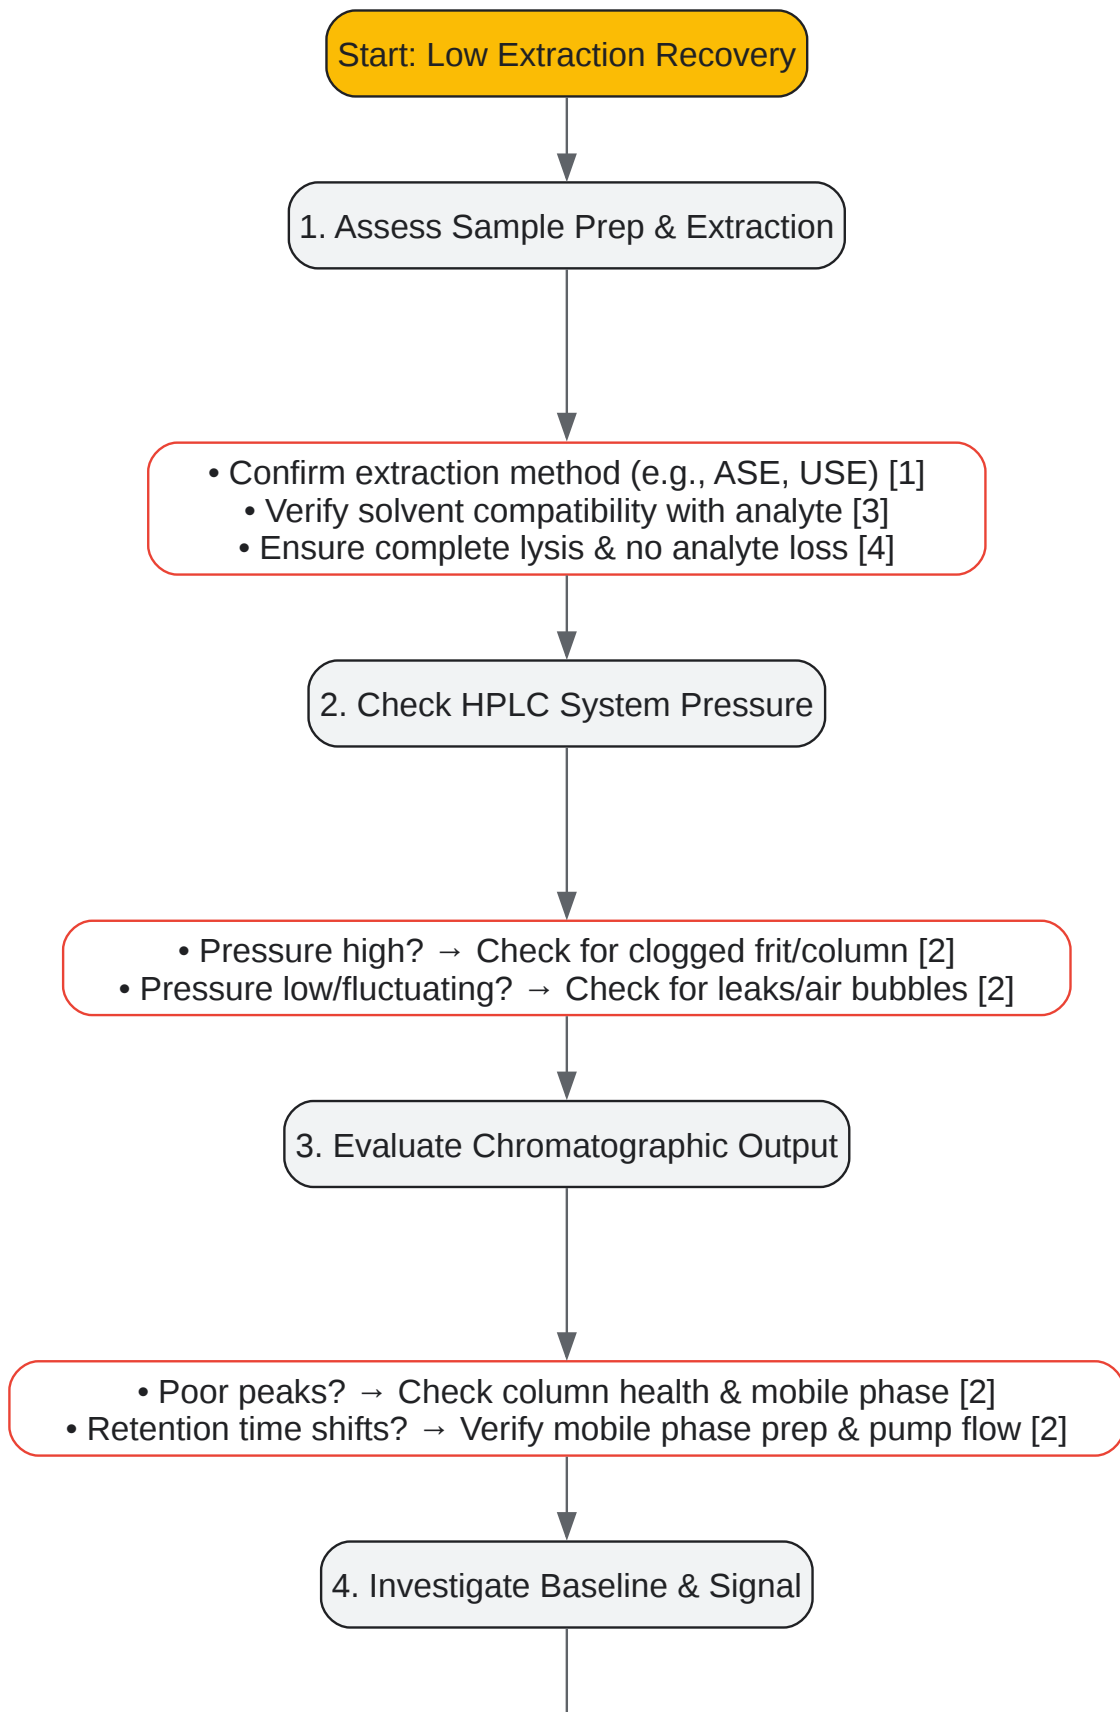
Start: Low Extraction Recovery

1. Assess Sample Prep & Extraction

• Confirm extraction method (e.g., ASE, USE) [1]
• Verify solvent compatibility with analyte [3]
• Ensure complete lysis & no analyte loss [4]

2. Check HPLC System Pressure

• Pressure high? → Check for clogged frit/column [2]
• Pressure low/fluctuating? → Check for leaks/air bubbles [2]

3. Evaluate Chromatographic Output

• Poor peaks? → Check column health & mobile phase [2]
• Retention time shifts? → Verify mobile phase prep & pump flow [2]

4. Investigate Baseline & Signal